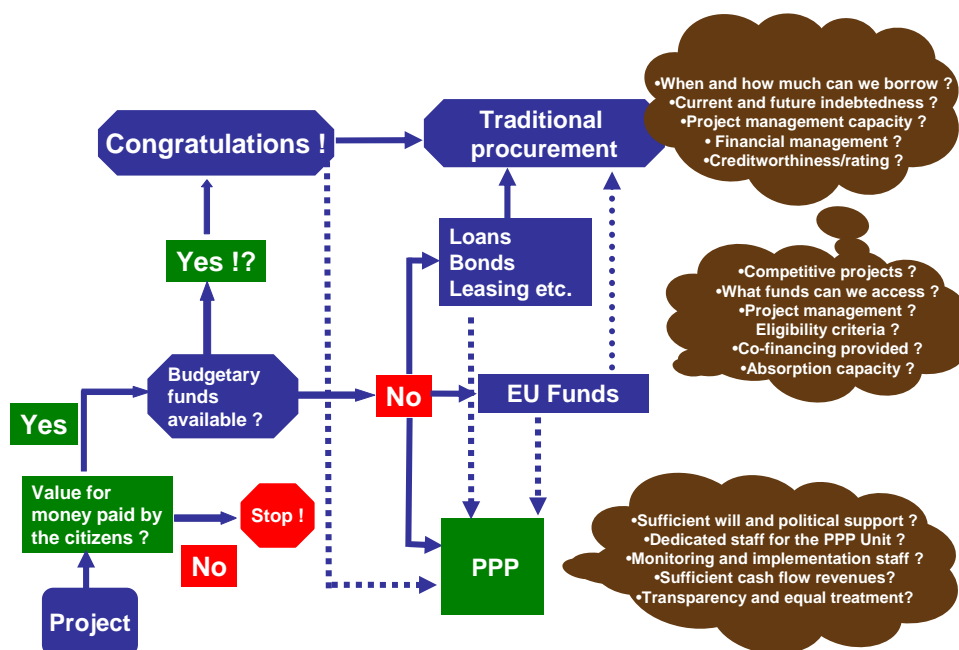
•When and how much can we borrow ?
•Current and future indebtedness ?
•Project management capacity ?
•Financial management ?
•Creditworthiness/rating ?

Congratulations !

Traditional procurement

Yes !?

Loans
Bonds
Leasing etc.

•Competitive projects ?
•What funds can we access ?
•Project management ?
Eligibility criteria ?
•Co-financing provided ?
•Absorption capacity ?

Budgetary funds available ?

No

EU Funds

Yes

Value for money paid by the citizens ?

Stop !

No

PPP

•Sufficient will and political support ?
•Dedicated staff for the PPP Unit ?
•Monitoring and implementation staff ?
•Sufficient cash flow revenues?
•Transparency and equal treatment?

Project